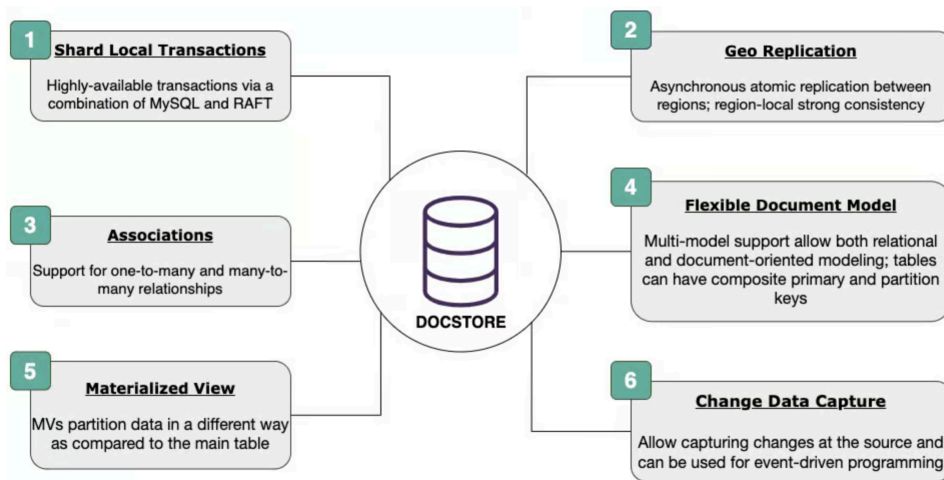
1
Shard Local Transactions
Highly-available transactions via a combination of MySQL and RAFT

2
Geo Replication
Asynchronous atomic replication between regions; region-local strong consistency

3
Associations
Support for one-to-many and many-to-many relationships

DOCSTORE

4
Flexible Document Model
Multi-model support allow both relational and document-oriented modeling; tables can have composite primary and partition keys

5
Materialized View
MVs partition data in a different way as compared to the main table

6
Change Data Capture
Allow capturing changes at the source and can be used for event-driven programming